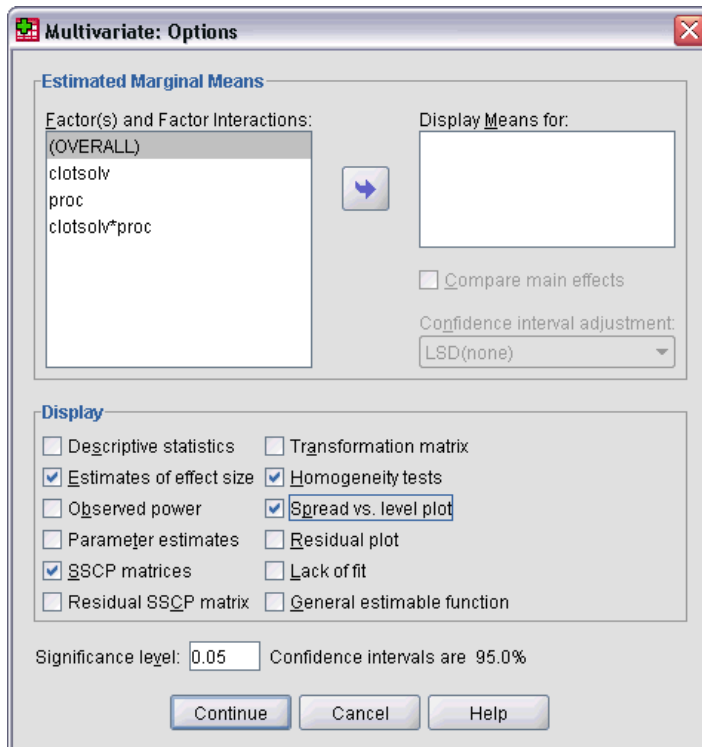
Multivariate: Options

Estimated Marginal Means

Factor(s) and Factor Interactions:
(OVERALL)
clotsolv
proc
clotsolv*proc

Display Means for:

Compare main effects

Confidence interval adjustment:
LSD(none)

Display

Descriptive statistics
Estimates of effect size
Observed power
Parameter estimates
SSCP matrices
Residual SSCP matrix

Transformation matrix
Homogeneity tests
Spread vs. level plot
Residual plot
Lack of fit
General estimable function

Significance level: 0.05 Confidence intervals are 95.0%

Continue Cancel Help